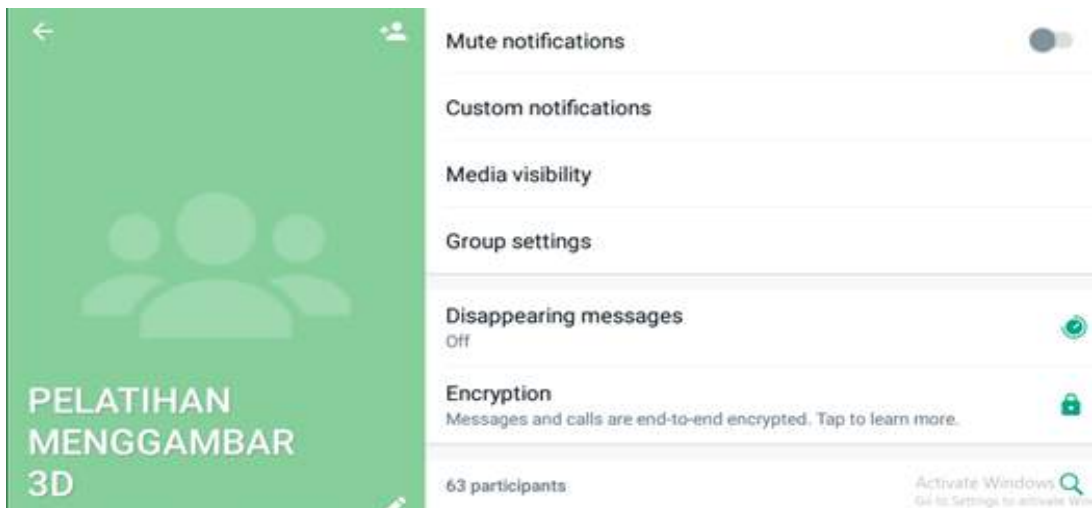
PELATIHAN MENGGAMBAR 3D

Mute notifications

Custom notifications

Media visibility

Group settings

Disappearing messages
Off

Encryption
Messages and calls are end-to-end encrypted. Tap to learn more.

63 participants

Activate Windows
Go to Settings to activate Win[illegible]